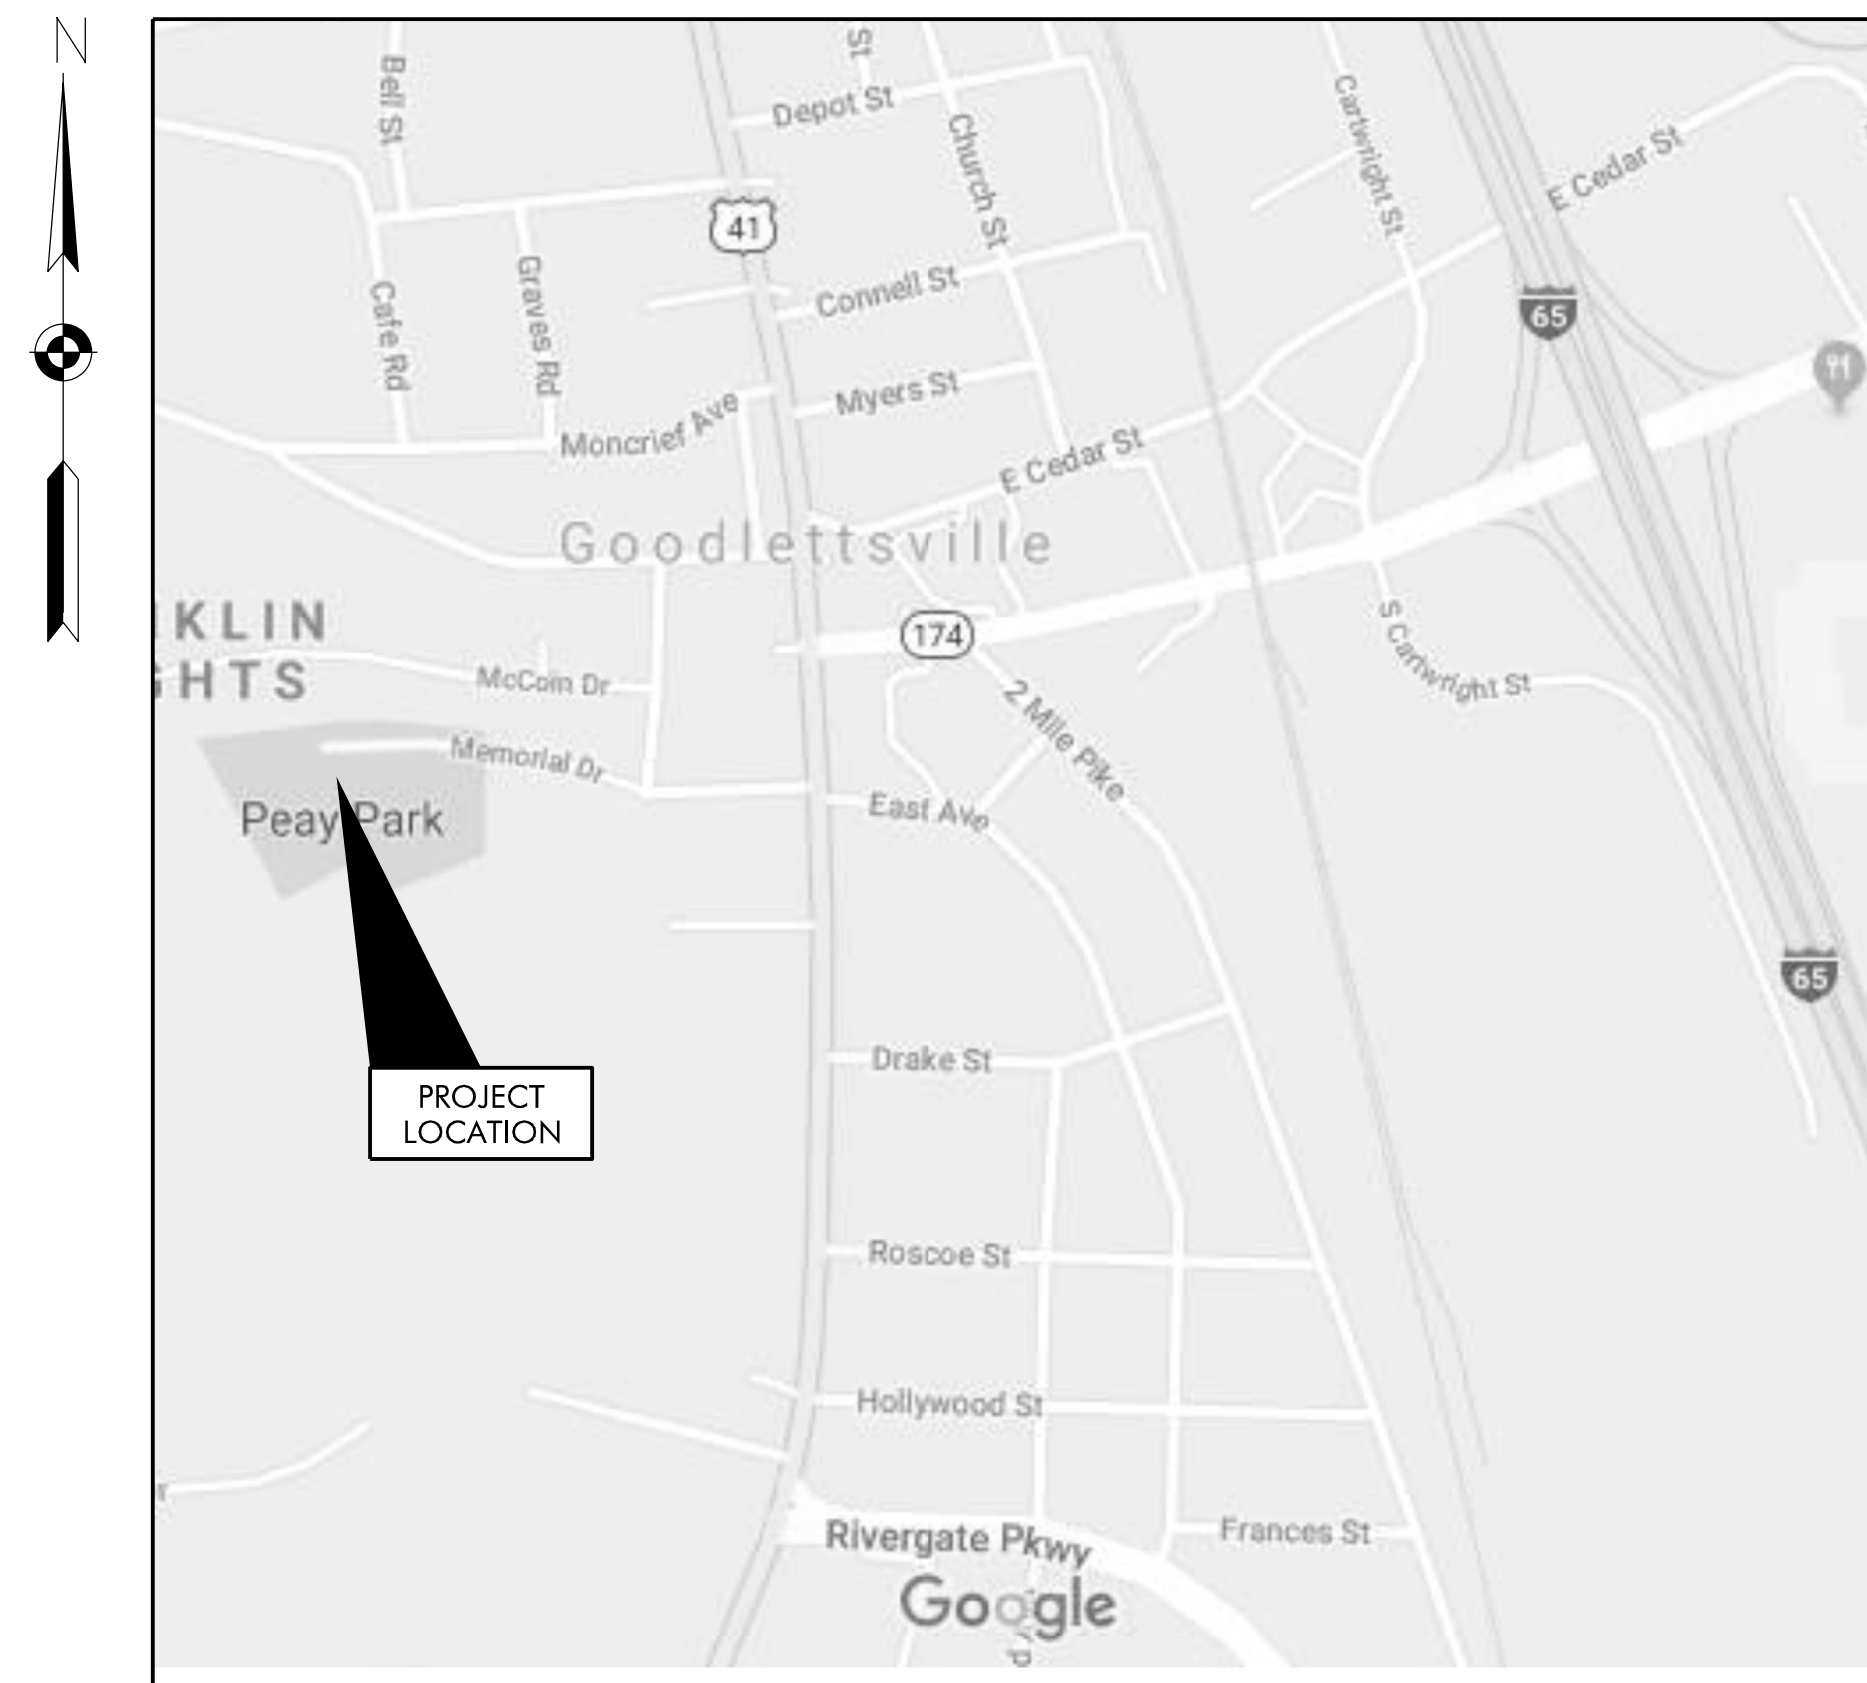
N

St
Depot St
Bell St
Church St
Cartwright St
E Cedar St
41
Connell St
Cafe Rd
Graves Rd
65
Myers St
Moncrief Ave
E Cedar St
Goodlettsville
KLIN
GHTS
174
McCom Dr
2 Mile Pike
S Cartwright St
Memorial Dr
Peay Park
East Ave
65
Drake St
PROJECT LOCATION
Roscoe St
Hollywood St
Rivergate Pkwy
Frances St
Google